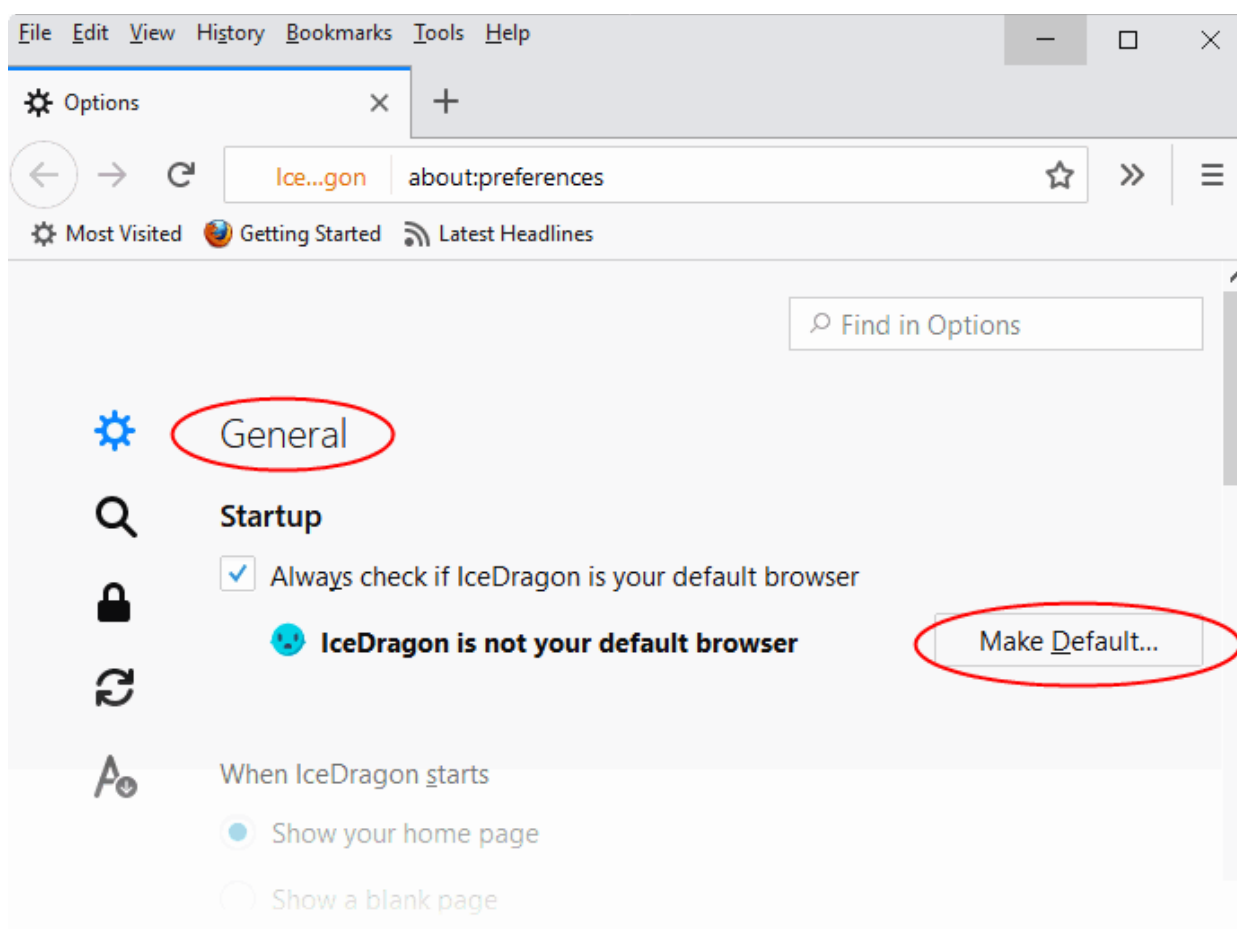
File Edit View History Bookmarks Tools Help

Options

Ice...gon about:preferences

Most Visited Getting Started Latest Headlines

Find in Options

General

Startup

Always check if IceDragon is your default browser

IceDragon is not your default browser

Make Default...

When IceDragon starts

Show your home page

Show a blank page